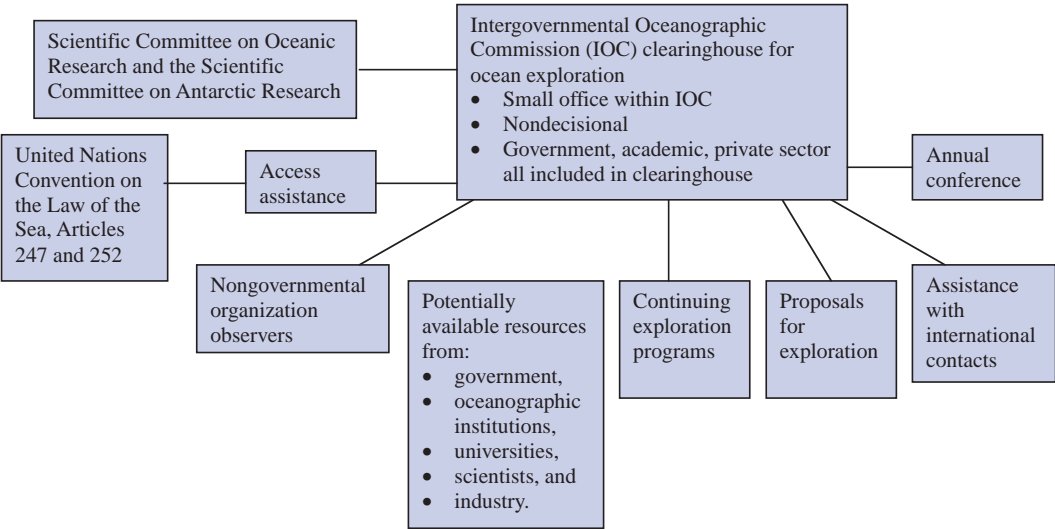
Intergovernmental Oceanographic Commission (IOC) clearinghouse for ocean exploration
- Small office within IOC
- Nondecisional
- Government, academic, private sector all included in clearinghouse

Scientific Committee on Oceanic Research and the Scientific Committee on Antarctic Research

United Nations Convention on the Law of the Sea, Articles 247 and 252

Access assistance

Annual conference

Nongovernmental organization observers

Potentially available resources from:
- government,
- oceanographic institutions,
- universities,
- scientists, and
- industry.

Continuing exploration programs

Proposals for exploration

Assistance with international contacts